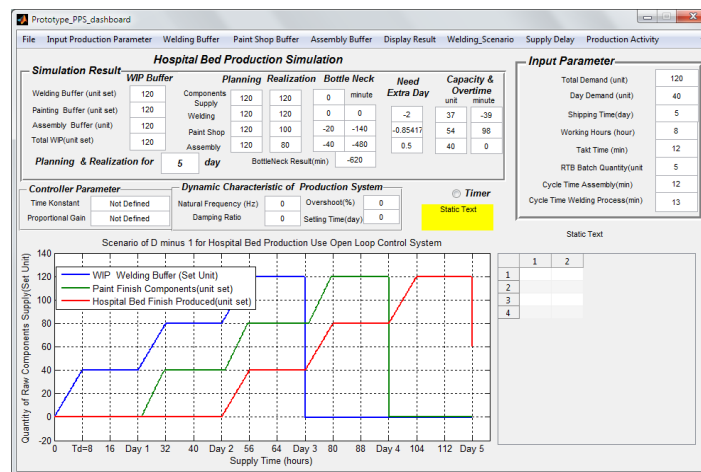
Prototype_PPS_dashboard

File Input Production Parameter Welding Buffer Paint Shop Buffer Assembly Buffer Display Result Welding_Scenario Supply Delay Production Activity

Hospital Bed Production Simulation

Simulation Result

WIP Buffer

Welding Buffer (unit set) 120
Painting Buffer (unit set) 120
Assembly Buffer (unit) 120
Total WIP(unit set) 120

Planning Realization Bottle Neck

Components Supply 120 120 0 minute
Welding 120 120 0 0
Paint Shop 120 100 -20 -140
Assembly 120 80 -40 -480

Need Extra Day
-2
-0.85417
0.5

Capacity & Overtime
unit minute
37 -39
54 98
40 0

Planning & Realization for 5 day

BottleNeck Result(min) -620

Input Parameter

Total Demand (unit) 120
Day Demand (unit) 40
Shipping Time(day) 5
Working Hours (hour) 8
Takt Time (min) 12
RTB Batch Quantity(unit 5
Cycle Time Assembly(min) 12
Cycle Time Welding Process(min) 13

Controller Parameter
Time Konstant Not Defined
Proportional Gain Not Defined

Dynamic Characteristic of Production System
Natural Frequency (Hz) 0
Damping Ratio 0
Overshoot(%) 0
Setling Time(day) 0

Timer

Static Text

Static Text

| | 1 | 2 |
|---|---|---|
| 1 | | |
| 2 | | |
| 3 | | |
| 4 | | |

Scenario of D minus 1 for Hospital Bed Production Use Open Loop Control System

WIP Welding Buffer (Set Unit)
Paint Finish Components(unit set)
Hospital Bed Finish Produced(unit set)

Quantity of Raw Components Supply(Set Unit)

140 120 100 80 60 40 20 0 -20

0 Td=8 16 Day 1 32 40 Day 2 56 64 Day 3 80 88 Day 4 104 112 Day 5

Supply Time (hours)